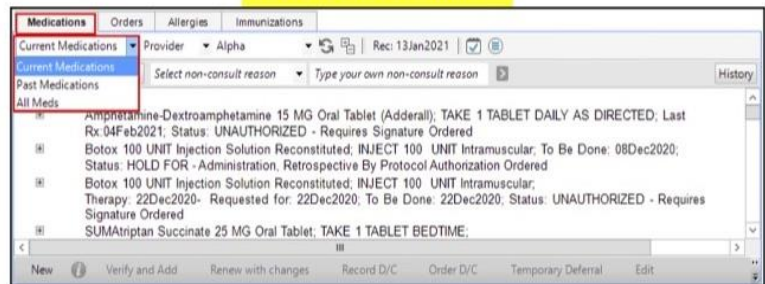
Medications | Orders | Allergies | Immunizations

Current Medications ▾ Provider ▾ Alpha ▾ Rec: 13Jan2021

Current Medications
Past Medications
All Meds

Select non-consult reason ▾ Type your own non-consult reason

History

Amphetamine-Dextroamphetamine 15 MG Oral Tablet (Adderall); TAKE 1 TABLET DAILY AS DIRECTED; Last Rx:04Feb2021; Status: UNAUTHORIZED - Requires Signature Ordered

Botox 100 UNIT Injection Solution Reconstituted; INJECT 100 UNIT Intramuscular; To Be Done: 08Dec2020; Status: HOLD FOR - Administration, Retrospective By Protocol Authorization Ordered

Botox 100 UNIT Injection Solution Reconstituted; INJECT 100 UNIT Intramuscular; Therapy: 22Dec2020- Requested for: 22Dec2020; To Be Done: 22Dec2020; Status: UNAUTHORIZED - Requires Signature Ordered

SUMAtriptan Succinate 25 MG Oral Tablet; TAKE 1 TABLET BEDTIME;

New | Verify and Add | Renew with changes | Record D/C | Order D/C | Temporary Deferral | Edit